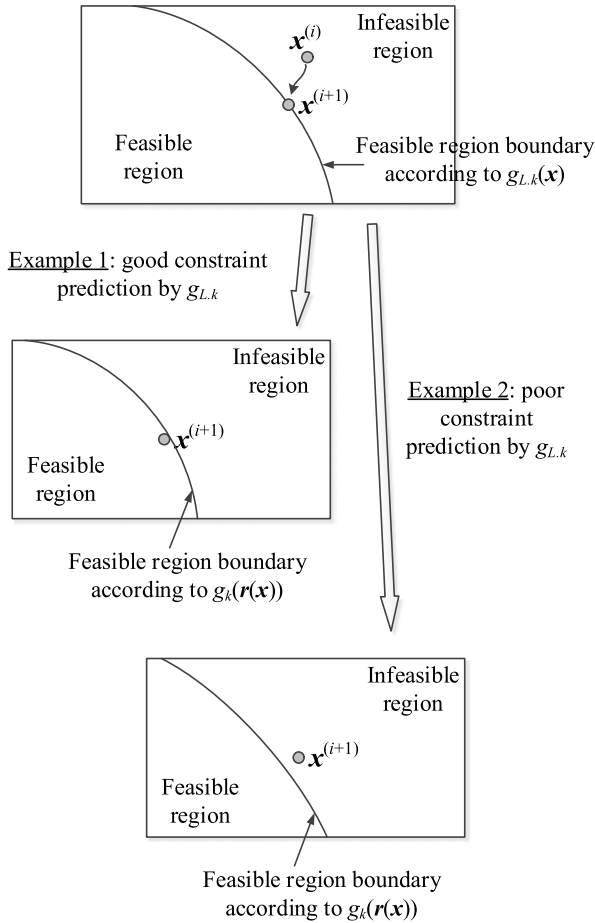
Infeasible region

$\boldsymbol{x}^{(i)}$

$\boldsymbol{x}^{(i+1)}$

Feasible region

Feasible region boundary according to $g_{L.k}(\boldsymbol{x})$

Example 1: good constraint prediction by $g_{L.k}$

Infeasible region

$\boldsymbol{x}^{(i+1)}$

Feasible region

Feasible region boundary according to $g_k(\boldsymbol{r}(\boldsymbol{x}))$

Example 2: poor constraint prediction by $g_{L.k}$

Infeasible region

$\boldsymbol{x}^{(i+1)}$

Feasible region

Feasible region boundary according to $g_k(\boldsymbol{r}(\boldsymbol{x}))$